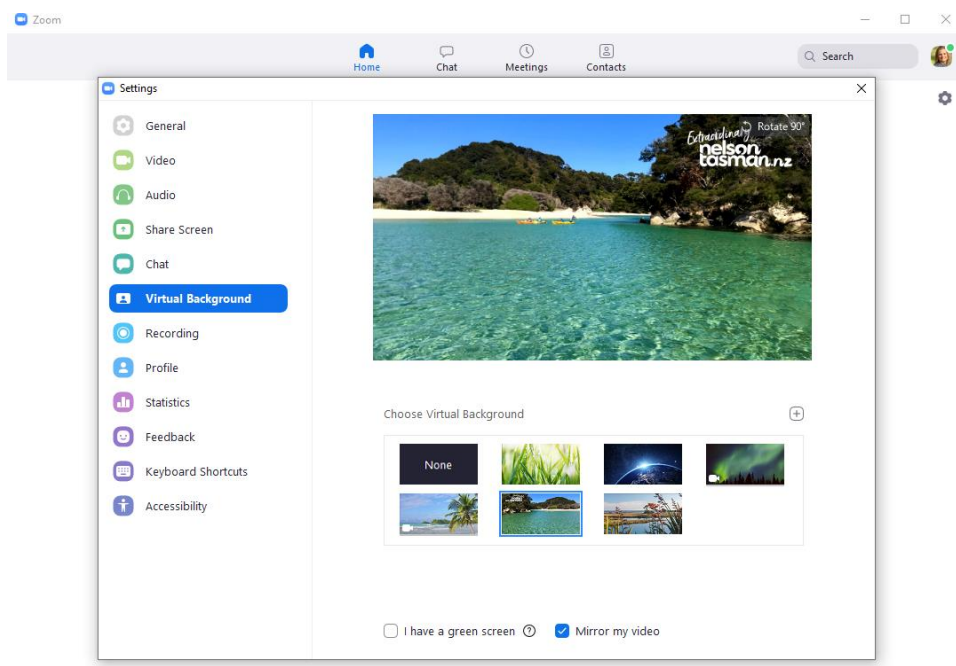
Zoom

Home
Chat
Meetings
Contacts
Search

Settings

General
Video
Audio
Share Screen
Chat
Virtual Background
Recording
Profile
Statistics
Feedback
Keyboard Shortcuts
Accessibility

Extraordinary nelson tasman.nz
Rotate 90°

Choose Virtual Background

None

I have a green screen
Mirror my video